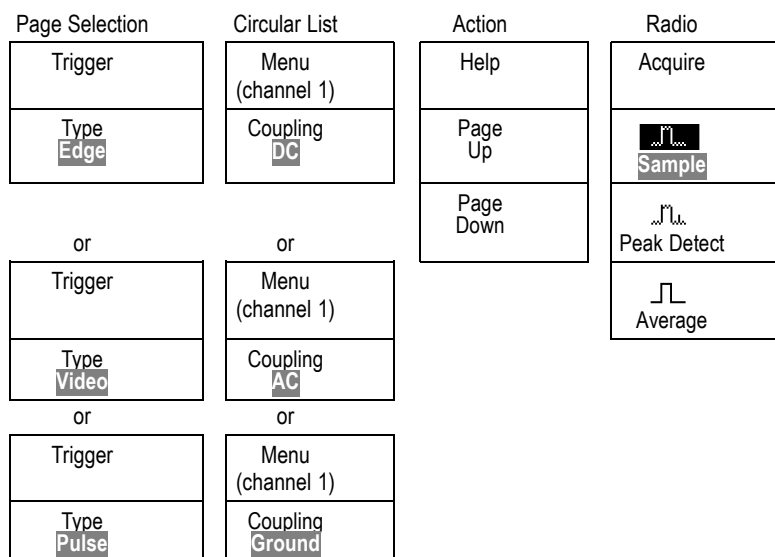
Page Selection

Trigger

Type
Edge

or

Trigger

Type
Video

or

Trigger

Type
Pulse

Circular List

Menu
(channel 1)

Coupling
DC

or

Menu
(channel 1)

Coupling
AC

or

Menu
(channel 1)

Coupling
Ground

Action

Help

Page
Up

Page
Down

Radio

Acquire

Sample

Peak Detect

Average